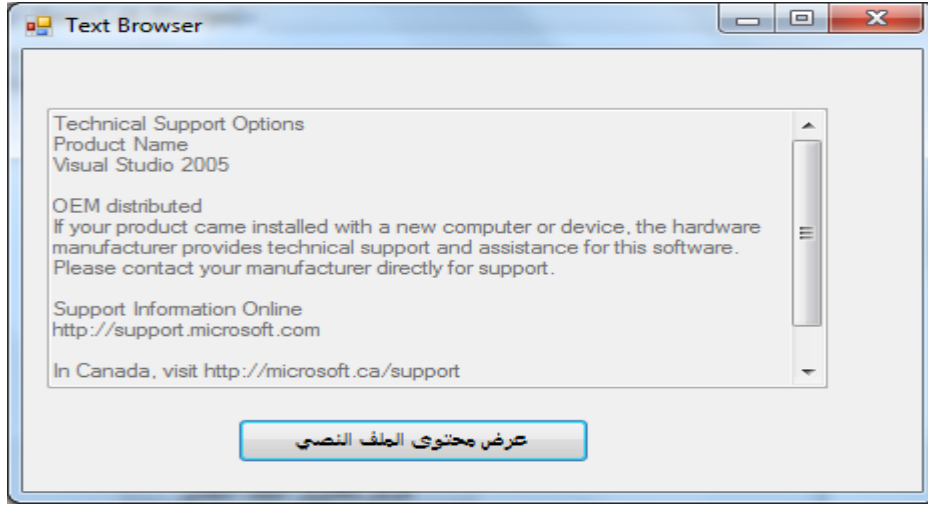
Text Browser

Technical Support Options
Product Name
Visual Studio 2005

OEM distributed
If your product came installed with a new computer or device, the hardware manufacturer provides technical support and assistance for this software. Please contact your manufacturer directly for support.

Support Information Online
http://support.microsoft.com

In Canada, visit http://microsoft.ca/support

عرض محتوى الملف النصي